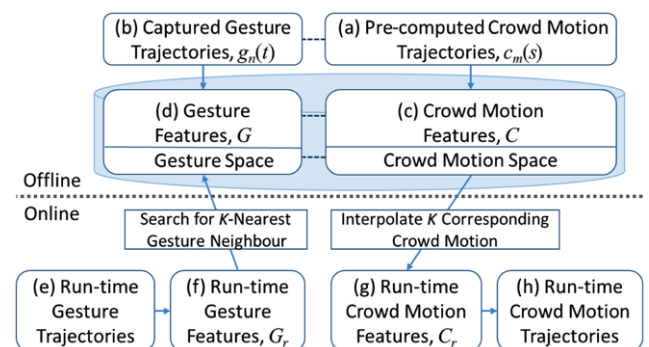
(b) Captured Gesture Trajectories, $g_n(t)$

(a) Pre-computed Crowd Motion Trajectories, $c_m(s)$

(d) Gesture Features, $G$

Gesture Space

(c) Crowd Motion Features, $C$

Crowd Motion Space

Offline

Online

Search for $K$-Nearest Gesture Neighbour

Interpolate $K$ Corresponding Crowd Motion

(e) Run-time Gesture Trajectories

(f) Run-time Gesture Features, $G_r$

(g) Run-time Crowd Motion Features, $C_r$

(h) Run-time Crowd Motion Trajectories